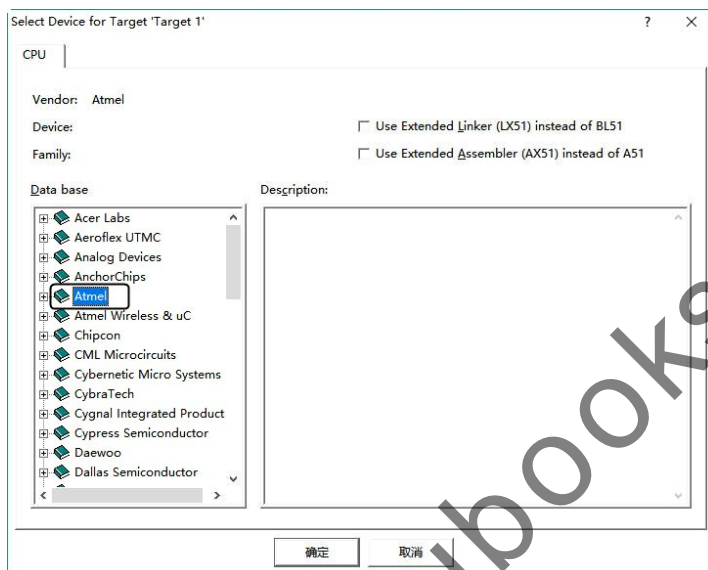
Select Device for Target 'Target 1'

?

×

CPU

Vendor: Atmel

Device:

Family:

Use Extended Linker (LX51) instead of BL51

Use Extended Assembler (AX51) instead of A51

Data base

Description:

Acer Labs
Aeroflex UTMC
Analog Devices
AnchorChips
Atmel
Atmel Wireless & uC
Chipcon
CML Microcircuits
Cybernetic Micro Systems
CybraTech
Cygnal Integrated Product
Cypress Semiconductor
Daewoo
Dallas Semiconductor

确定

取消

books